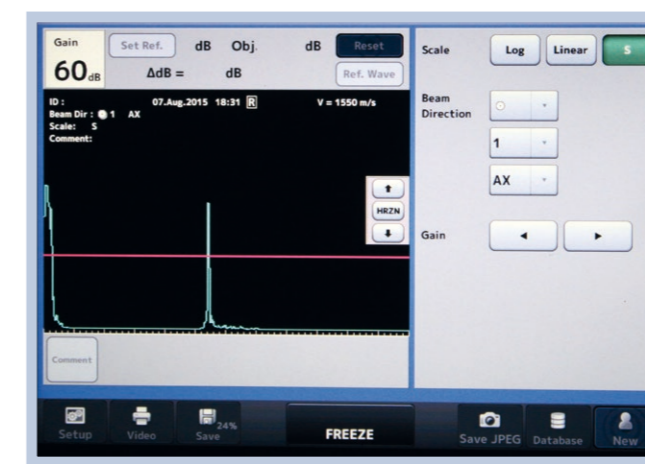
Gain

60dB

Set Ref. dB Obj. dB Reset

ΔdB = dB Ref. Wave

ID : 07.Aug.2015 18:31 R V = 1550 m/s
Beam Dir : 1 AX
Scale: S
Comment:

HRZN

Comment

Scale Log Linear S

Beam Direction

1

AX

Gain

Setup Video 24% Save FREEZE Save JPEG Database New